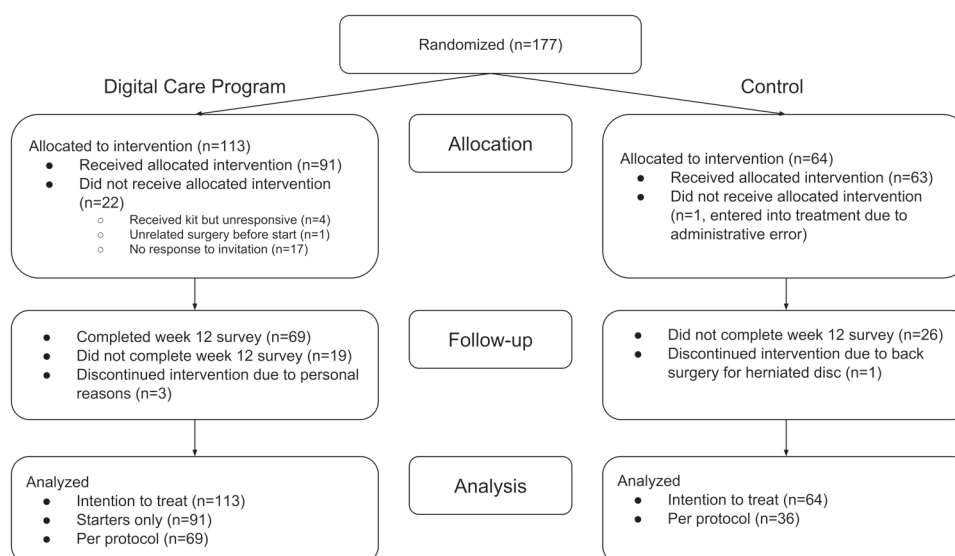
Randomized (n=177)

Digital Care Program

Control

Allocated to intervention (n=113)
- Received allocated intervention (n=91)
- Did not receive allocated intervention (n=22)
  - Received kit but unresponsive (n=4)
  - Unrelated surgery before start (n=1)
  - No response to invitation (n=17)

Allocation

Allocated to intervention (n=64)
- Received allocated intervention (n=63)
- Did not receive allocated intervention (n=1, entered into treatment due to administrative error)

- Completed week 12 survey (n=69)
- Did not complete week 12 survey (n=19)
- Discontinued intervention due to personal reasons (n=3)

Follow-up

- Did not complete week 12 survey (n=26)
- Discontinued intervention due to back surgery for herniated disc (n=1)

Analyzed
- Intention to treat (n=113)
- Starters only (n=91)
- Per protocol (n=69)

Analysis

Analyzed
- Intention to treat (n=64)
- Per protocol (n=36)